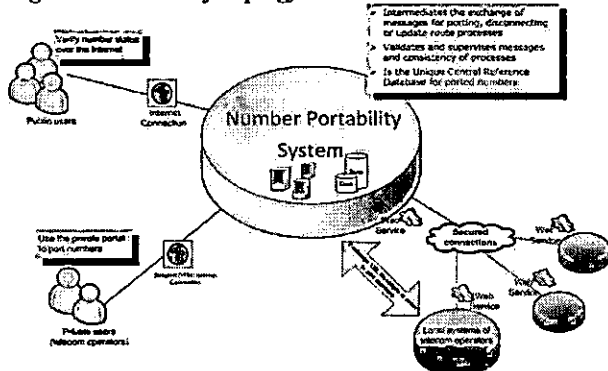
Intermediates the exchange of messages for porting, disconnecting or update route processes

Validates and supervises messages and consistency of processes

Is the Unique Central Reference Database for ported numbers.

Verify number status over the Internet

Public users

Internet Connection

Number Portability System

Use the private portal : To port numbers

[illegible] Connection

Private users (telecom operators)

Web Service

Secured connections

Web Service

Web Service

Web Service

Local systems of telecom operators